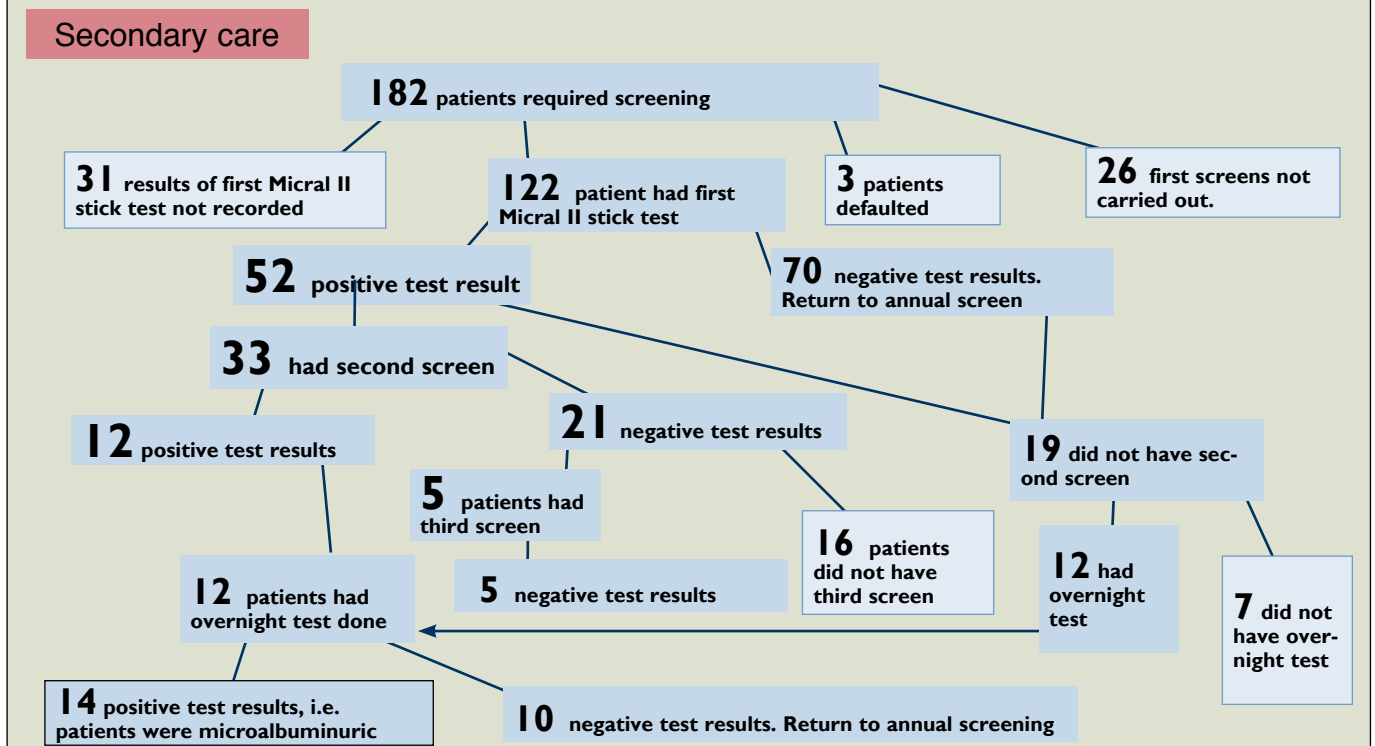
Secondary care

182 patients required screening

31 results of first Micral II stick test not recorded

122 patient had first Micral II stick test

3 patients defaulted

26 first screens not carried out.

52 positive test result

70 negative test results. Return to annual screen

33 had second screen

12 positive test results

21 negative test results

19 did not have second screen

5 patients had third screen

5 negative test results

16 patients did not have third screen

12 had overnight test

7 did not have overnight test

12 patients had overnight test done

14 positive test results, i.e. patients were microalbuminuric

10 negative test results. Return to annual screening